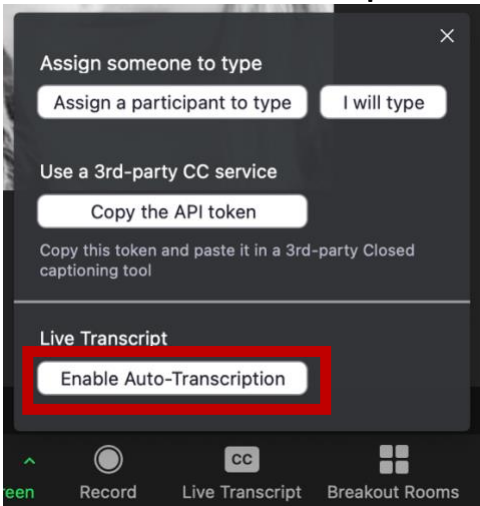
×

Assign someone to type

Assign a participant to type

I will type

Use a 3rd-party CC service

Copy the API token

Copy this token and paste it in a 3rd-party Closed captioning tool

Live Transcript

Enable Auto-Transcription

^

reen

Record

CC

Live Transcript

Breakout Rooms